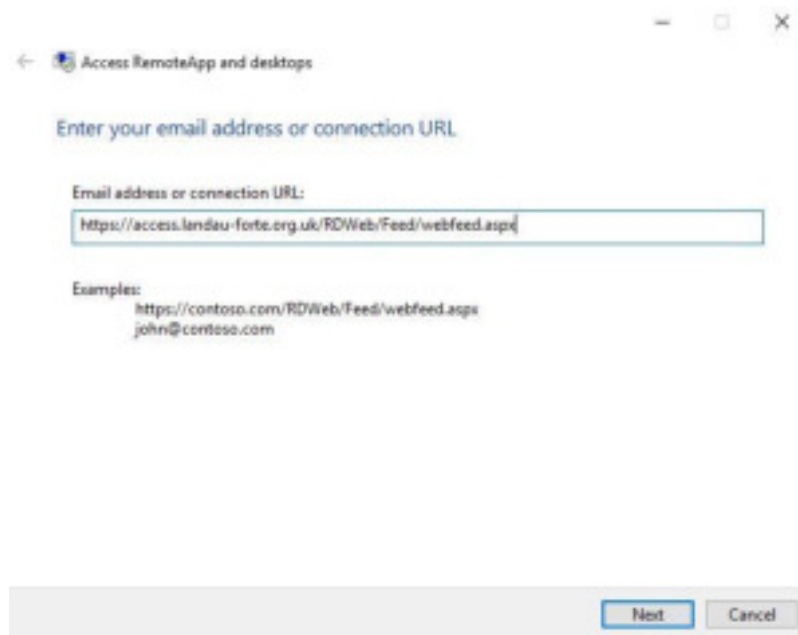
Access RemoteApp and desktops

Enter your email address or connection URL

Email address or connection URL:

https://access.landau-forte.org.uk/RDWeb/Feed/webfeed.aspx

Examples:
https://contoso.com/RDWeb/Feed/webfeed.aspx
john@contoso.com

Next Cancel